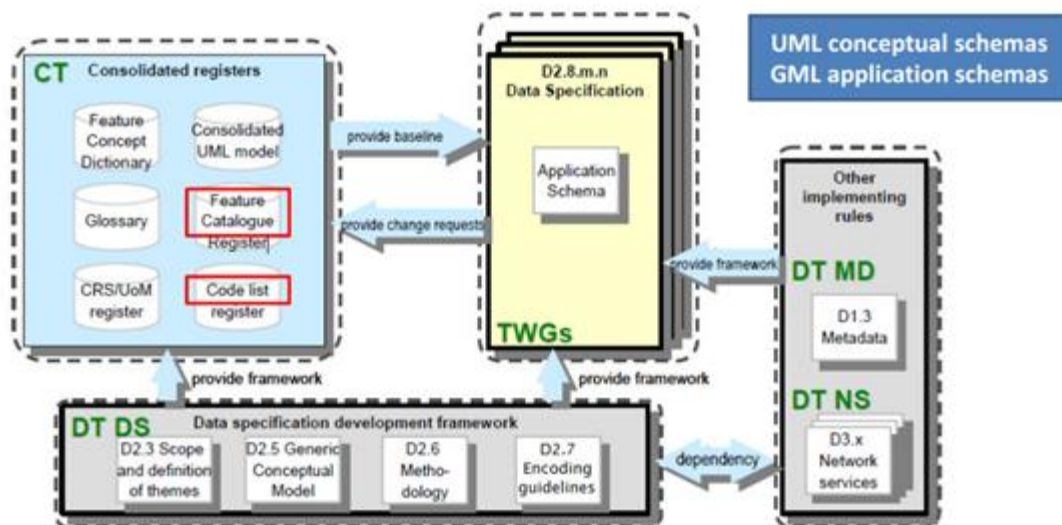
CT Consolidated registers

Feature Concept Dictionary

Consolidated UML model

Glossary

Feature Catalogue Register

CRS/UoM register

Code list register

provide baseline

provide change requests

D2.8.m.n Data Specification

Application Schema

TWGs

UML conceptual schemas
GML application schemas

Other implementing rules

provide framework

DT MD

D1.3 Metadata

DT NS

D3.x Network services

provide framework

provide framework

DT DS Data specification development framework

D2.3 Scope and definition of themes

D2.5 Generic Conceptual Model

D2.6 Methodology

D2.7 Encoding guidelines

dependency